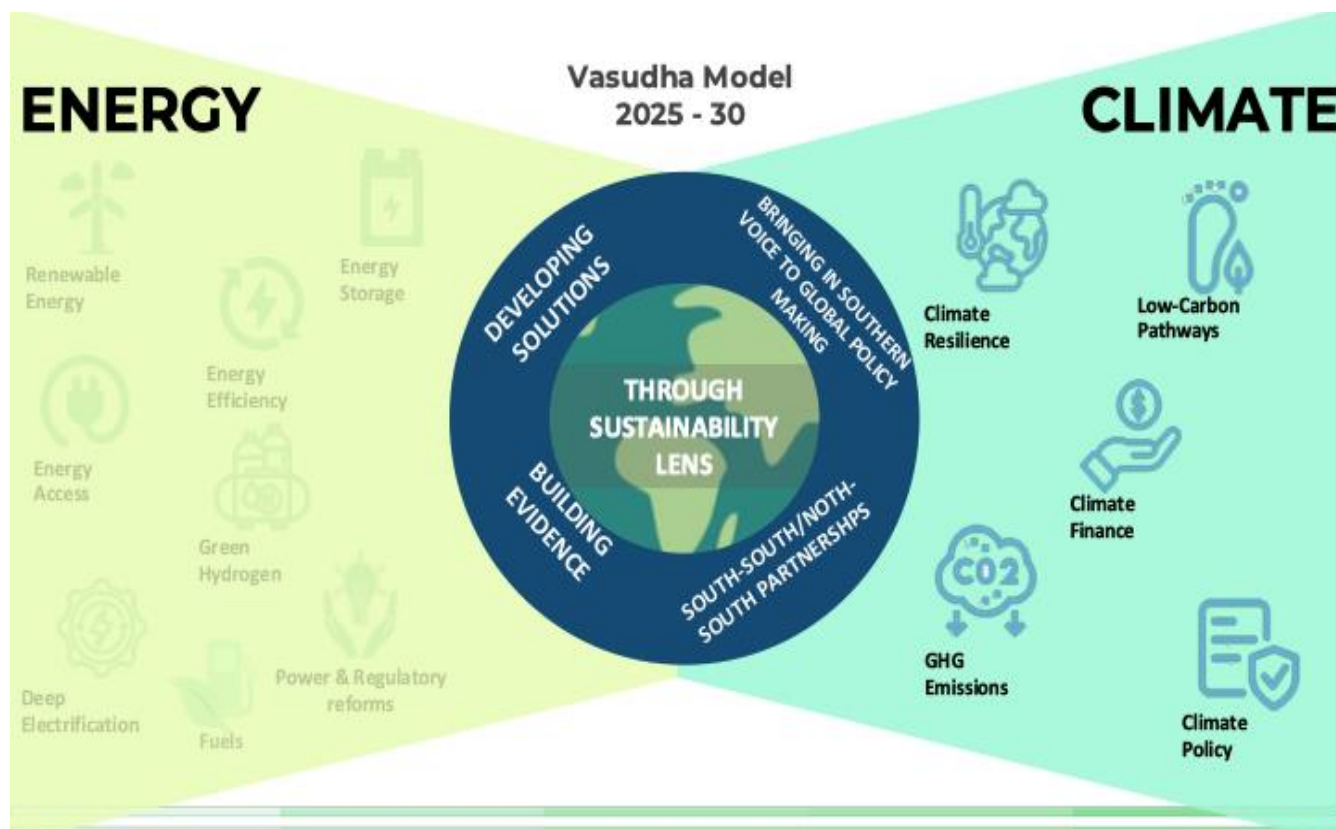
ENERGY

Vasudha Model
2025 - 30

CLIMATE

Renewable Energy

Energy Storage

Energy Efficiency

Energy Access

Green Hydrogen

Deep Electrification

Fuels

Power & Regulatory reforms

DEVELOPING SOLUTIONS

BRINGING IN SOUTHERN VOICE TO GLOBAL POLICY MAKING

THROUGH SUSTAINABILITY LENS

BUILDING EVIDENCE

SOUTH-SOUTH/NOTH-SOUTH PARTNERSHPS

Climate Resilience

Low-Carbon Pathways

Climate Finance

C02

GHG Emissions

Climate Policy